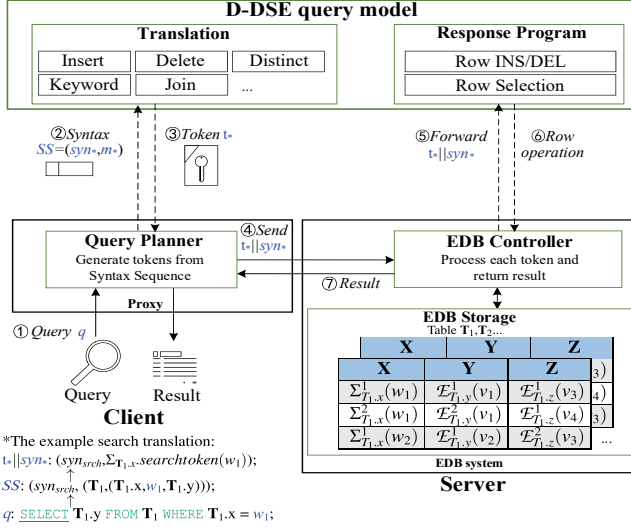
D-DSE query model

Translation

Insert | Delete | Distinct
Keyword | Join | ...

Response Program

Row INS/DEL
Row Selection

②Syntax
SS=($syn_*$,$m_*$)

③Token t$_*$

⑤Forward
t$_*$||$syn_*$

⑥Row operation

④Send
t$_*$||$syn_*$

Query Planner
Generate tokens from Syntax Sequence

Proxy

EDB Controller
Process each token and return result

⑦Result

①Query q

Query

Result

Client

EDB Storage
Table $\mathbf{T}_1$,$\mathbf{T}_2$...

| X | Y | Z |
|---|---|---|
| X | Y | Z |
| $\Sigma^1_{T_1.x}(w_1)$ | $\mathcal{E}^1_{T_1.y}(v_1)$ | $\mathcal{E}^1_{T_1.z}(v_3)$ |
| $\Sigma^2_{T_1.x}(w_1)$ | $\mathcal{E}^2_{T_1.y}(v_1)$ | $\mathcal{E}^1_{T_1.z}(v_4)$ |
| $\Sigma^1_{T_1.x}(w_2)$ | $\mathcal{E}^1_{T_1.y}(v_2)$ | $\mathcal{E}^1_{T_1.z}(v_3)$ |

3) 4) 3) ...

EDB system

Server

*The example search translation:
t$_*$||$syn_*$: ($syn_{srch}$,$\Sigma_{\mathbf{T}_1.x}$.$searchtoken$($w_1$));
SS: ($syn_{srch}$, ($\mathbf{T}_1$,($\mathbf{T}_1$.x,$w_1$,$\mathbf{T}_1$.y)));
q: SELECT $\mathbf{T}_1$.y FROM $\mathbf{T}_1$ WHERE $\mathbf{T}_1$.x = $w_1$;